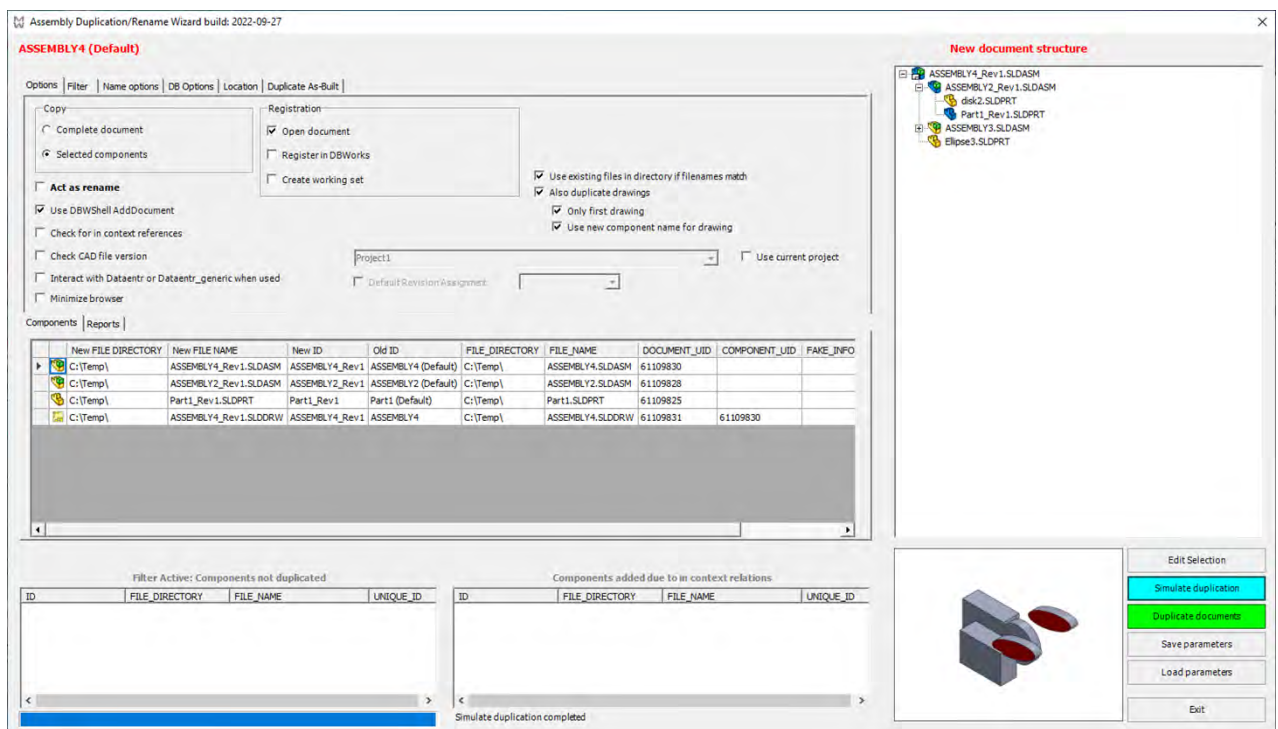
Assembly Duplication/Rename Wizard build: 2022-09-27

ASSEMBLY4 (Default)

New document structure

ASSEMBLY4_Rev1.SLDASM
ASSEMBLY2_Rev1.SLDASM
disk2.SLDPRT
Part1_Rev1.SLDPRT
ASSEMBLY3.SLDASM
Ellipse3.SLDPRT

Options | Filter | Name options | DB Options | Location | Duplicate As-Built

Copy
Complete document
Selected components

Registration
Open document
Register in DBWorks
Create working set

Act as rename
Use DBWShell AddDocument
Check for in context references
Check CAD file version
Interact with Dataentr or Dataentr_generic when used
Minimize browser

Use existing files in directory if filenames match
Also duplicate drawings
Only first drawing
Use new component name for drawing

Project1
Use current project
Default Revision Assignment

Components | Reports

| | New FILE DIRECTORY | New FILE NAME | New ID | Old ID | FILE_DIRECTORY | FILE_NAME | DOCUMENT_UID | COMPONENT_UID | FAKE_INFO |
|---|---|---|---|---|---|---|---|---|---|
| | C:\Temp\ | ASSEMBLY4_Rev1.SLDASM | ASSEMBLY4_Rev1 | ASSEMBLY4 (Default) | C:\Temp\ | ASSEMBLY4.SLDASM | 61109830 | | |
| | C:\Temp\ | ASSEMBLY2_Rev1.SLDASM | ASSEMBLY2_Rev1 | ASSEMBLY2 (Default) | C:\Temp\ | ASSEMBLY2.SLDASM | 61109828 | | |
| | C:\Temp\ | Part1_Rev1.SLDPRT | Part1_Rev1 | Part1 (Default) | C:\Temp\ | Part1.SLDPRT | 61109825 | | |
| | C:\Temp\ | ASSEMBLY4_Rev1.SLDDRW | ASSEMBLY4_Rev1 | ASSEMBLY4 | C:\Temp\ | ASSEMBLY4.SLDDRW | 61109831 | 61109830 | |

Filter Active: Components not duplicated

| ID | FILE_DIRECTORY | FILE_NAME | UNIQUE_ID |
|---|---|---|---|

Components added due to in context relations

| ID | FILE_DIRECTORY | FILE_NAME | UNIQUE_ID |
|---|---|---|---|

Simulate duplication completed

Edit Selection
Simulate duplication
Duplicate documents
Save parameters
Load parameters
Exit